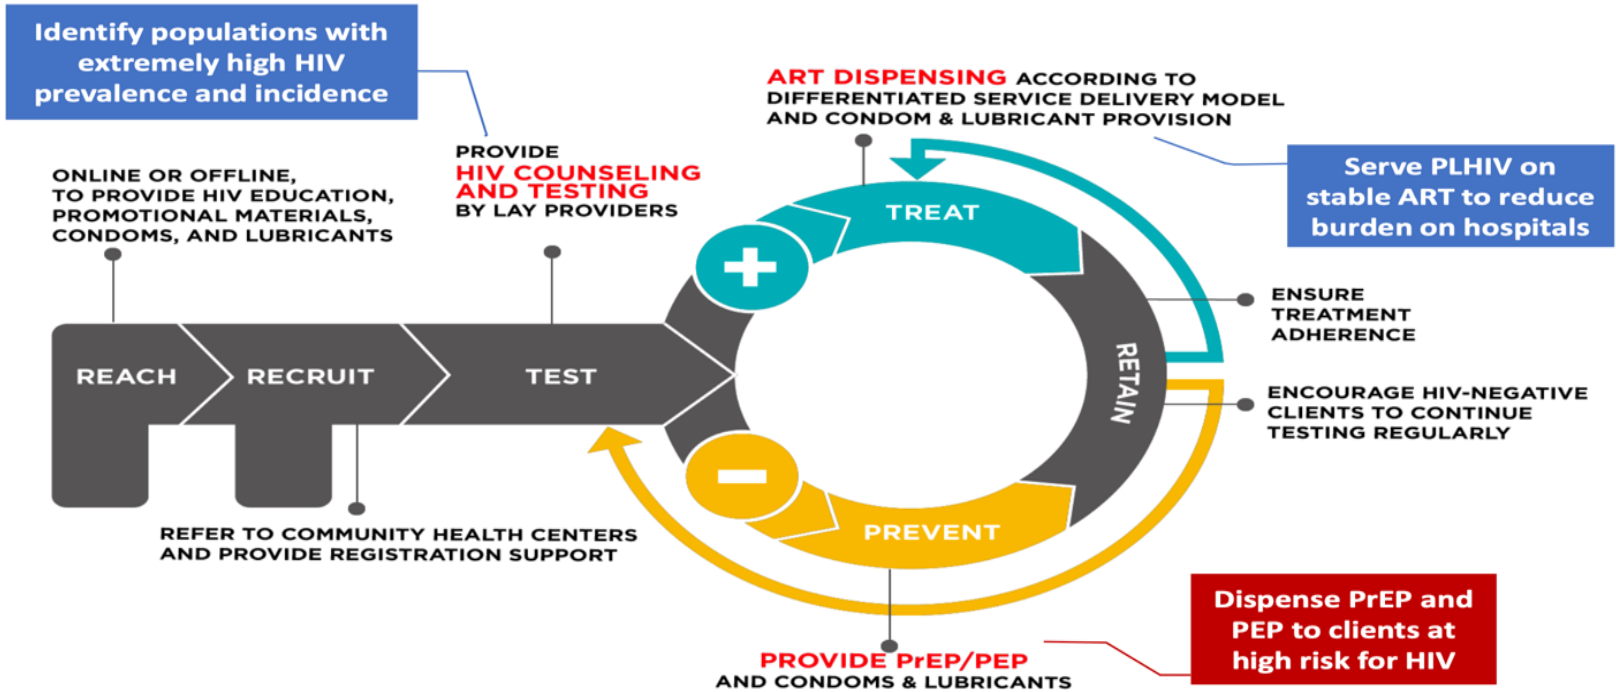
Identify populations with extremely high HIV prevalence and incidence

ONLINE OR OFFLINE, TO PROVIDE HIV EDUCATION, PROMOTIONAL MATERIALS, CONDOMS, AND LUBRICANTS

PROVIDE HIV COUNSELING AND TESTING BY LAY PROVIDERS

ART DISPENSING ACCORDING TO DIFFERENTIATED SERVICE DELIVERY MODEL AND CONDOM & LUBRICANT PROVISION

Serve PLHIV on stable ART to reduce burden on hospitals

REACH

RECRUIT

TEST

TREAT

RETAIN

PREVENT

ENSURE TREATMENT ADHERENCE

ENCOURAGE HIV-NEGATIVE CLIENTS TO CONTINUE TESTING REGULARLY

REFER TO COMMUNITY HEALTH CENTERS AND PROVIDE REGISTRATION SUPPORT

PROVIDE PrEP/PEP AND CONDOMS & LUBRICANTS

Dispense PrEP and PEP to clients at high risk for HIV